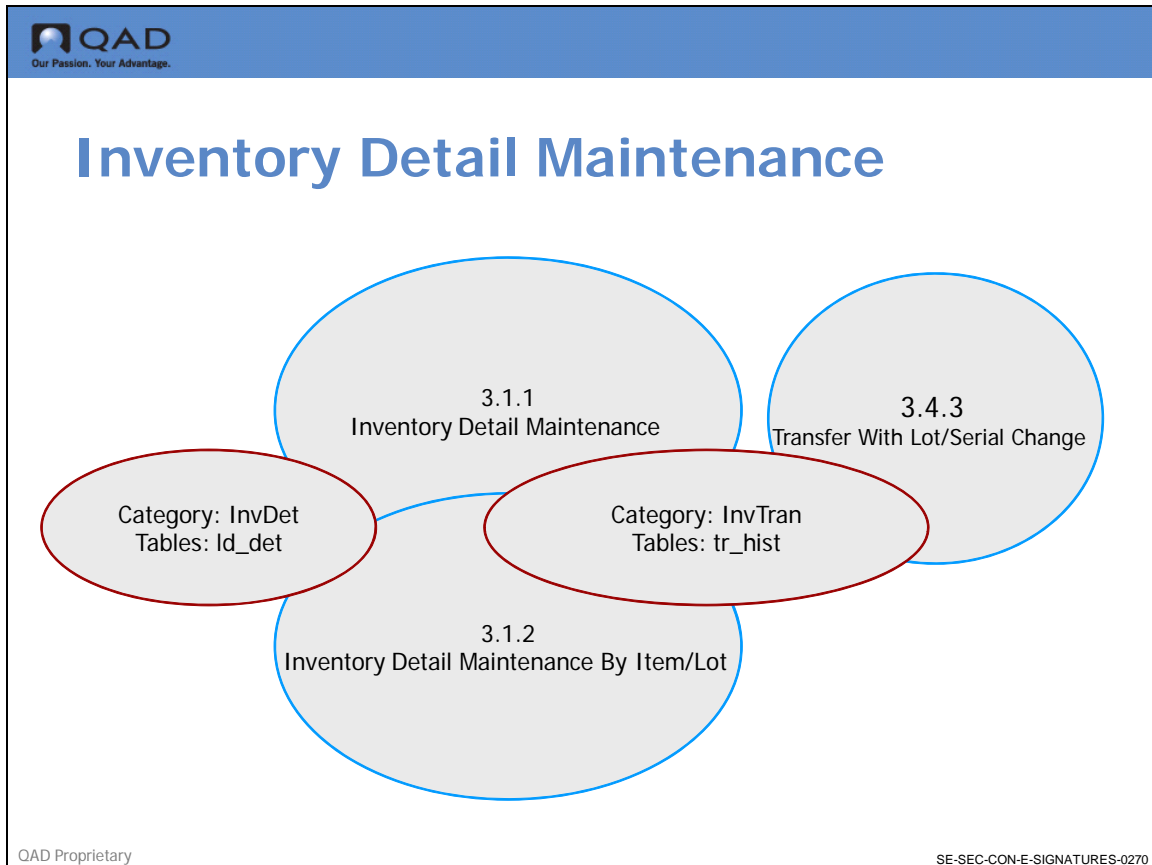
QAD
Our Passion. Your Advantage.

Inventory Detail Maintenance

3.1.1
Inventory Detail Maintenance

3.4.3
Transfer With Lot/Serial Change

Category: InvDet
Tables: ld_det

Category: InvTran
Tables: tr_hist

3.1.2
Inventory Detail Maintenance By Item/Lot

QAD Proprietary

SE-SEC-CON-E-SIGNATURES-0270